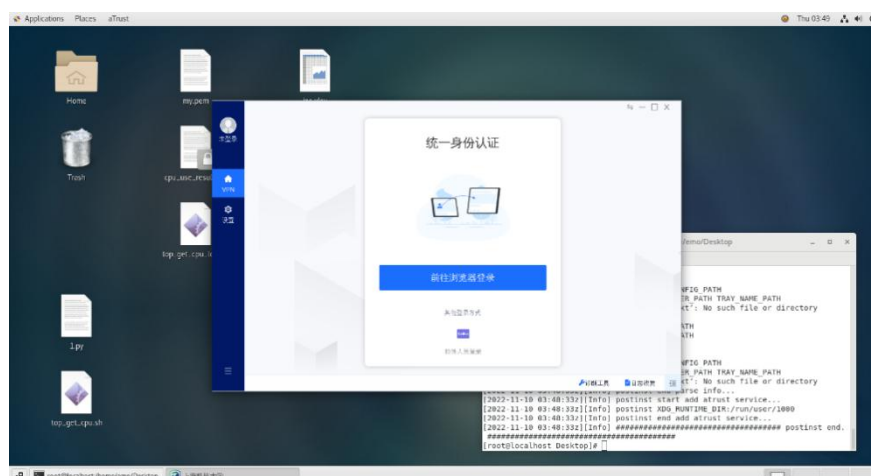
Applications Places aTrust

Thu 03:49

Home

my.pem

Trash

cpu_usc_reso

top_get_cpu_i

1.py

top_get_cpu.sh

未登录

VPN

设置

统一身份认证

前往浏览器登录

其他登录方式

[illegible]

/emo/Desktop

FIG_PATH
R_PATH TRAY_NAME_PATH
xt': No such file or directory

ATH
ATH

FIG_PATH
R_PATH TRAY_NAME_PATH
xt': No such file or directory
rse info...
[2022-11-10 03:48:33Z][Info] postinst start add atrust service...
[2022-11-10 03:48:33Z][Info] postinst XDG_RUNTIME_DIR:/run/user/1000
[2022-11-10 03:48:33Z][Info] postinst end add atrust service...
[2022-11-10 03:48:33Z][Info] ######################################## postinst end.
############################################
[root@localhost Desktop]#

诊断工具

日志收集